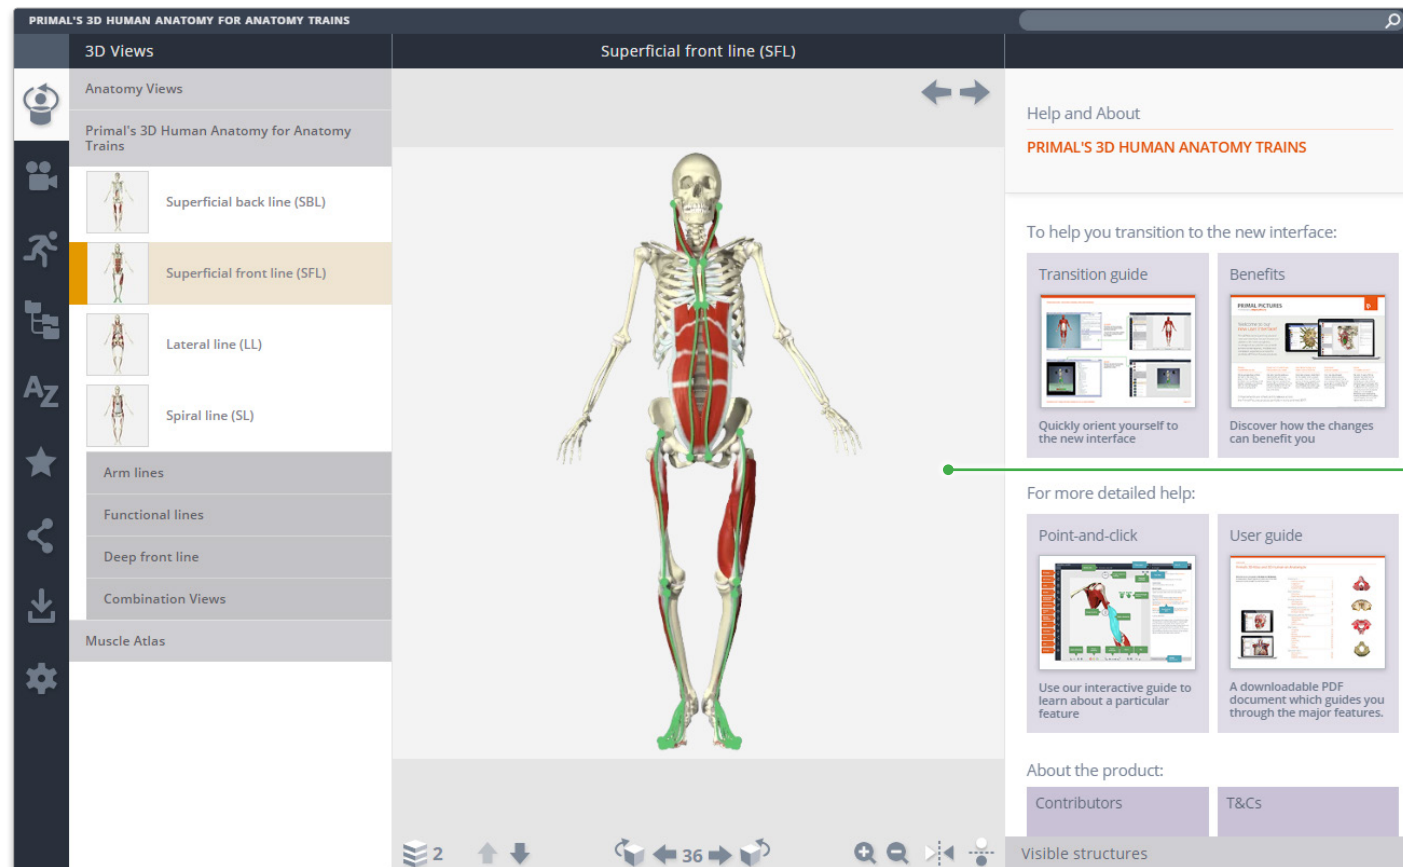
PRIMAL'S 3D HUMAN ANATOMY FOR ANATOMY TRAINS

3D Views

Superficial front line (SFL)

Anatomy Views

Primal's 3D Human Anatomy for Anatomy Trains

Superficial back line (SBL)

Superficial front line (SFL)

Lateral line (LL)

Spiral line (SL)

Arm lines

Functional lines

Deep front line

Combination Views

Muscle Atlas

Help and About

PRIMAL'S 3D HUMAN ANATOMY TRAINS

To help you transition to the new interface:

Transition guide

Quickly orient yourself to the new interface

Benefits

Discover how the changes can benefit you

For more detailed help:

Point-and-click

Use our interactive guide to learn about a particular feature

User guide

A downloadable PDF document which guides you through the major features.

About the product:

Contributors

T&Cs

2

36

Visible structures